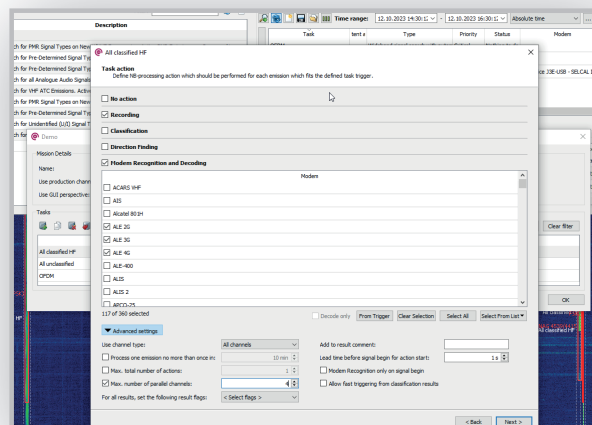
Description

ch for PMR Signal Types on New
ch for Pre-Determined Signal Ty
ch for Pre-Determined Signal Ty
ch for all Analogue Audio Signals
ch for VHF ATC Emissions. Activ
ch for PMR Signal Types on New
ch for Pre-Determined Signal Ty
ch for Unidentified (U/I) Signal T
ch for

Time range: 12.10.2023 14:30:12 - 12.10.2023 16:30:12 Absolute time

| Task | tent a | Type | Priority | Status | Modem |
|---|---|---|---|---|---|

ce J3E-USB - SELCAL I

All classified HF

Task action
Define NB-processing action which should be performed for each emission which fits the defined task trigger.

No action

Recording

Classification

Direction Finding

Modem Recognition and Decoding

| Modem |
|---|
| ACARS VHF |
| AIS |
| Alcatel 801H |
| ALE 2G |
| ALE 3G |
| ALE 4G |
| ALE-400 |
| ALIS |
| ALIS 2 |
| APCO-25 |

117 of 360 selected

Decode only From Trigger Clear Selection Select All Select From List

Advanced settings

Use channel type: All channels

Process one emission no more than once in: 10 min

Max. total number of actions: 1

Max. number of parallel channels: 4

For all results, set the following result flags: <Select flags>

Add to result comment:

Lead time before signal begin for action start: 1 s

Modem Recognition only on signal begin

Allow fast triggering from classification results

< Back Next >

Demo

Mission Details

Name:

Use production channel

Use GUI perspective:

Tasks

All classified HF

All unclassified

OFDM

Clear filter

OK

HF

All classified HF